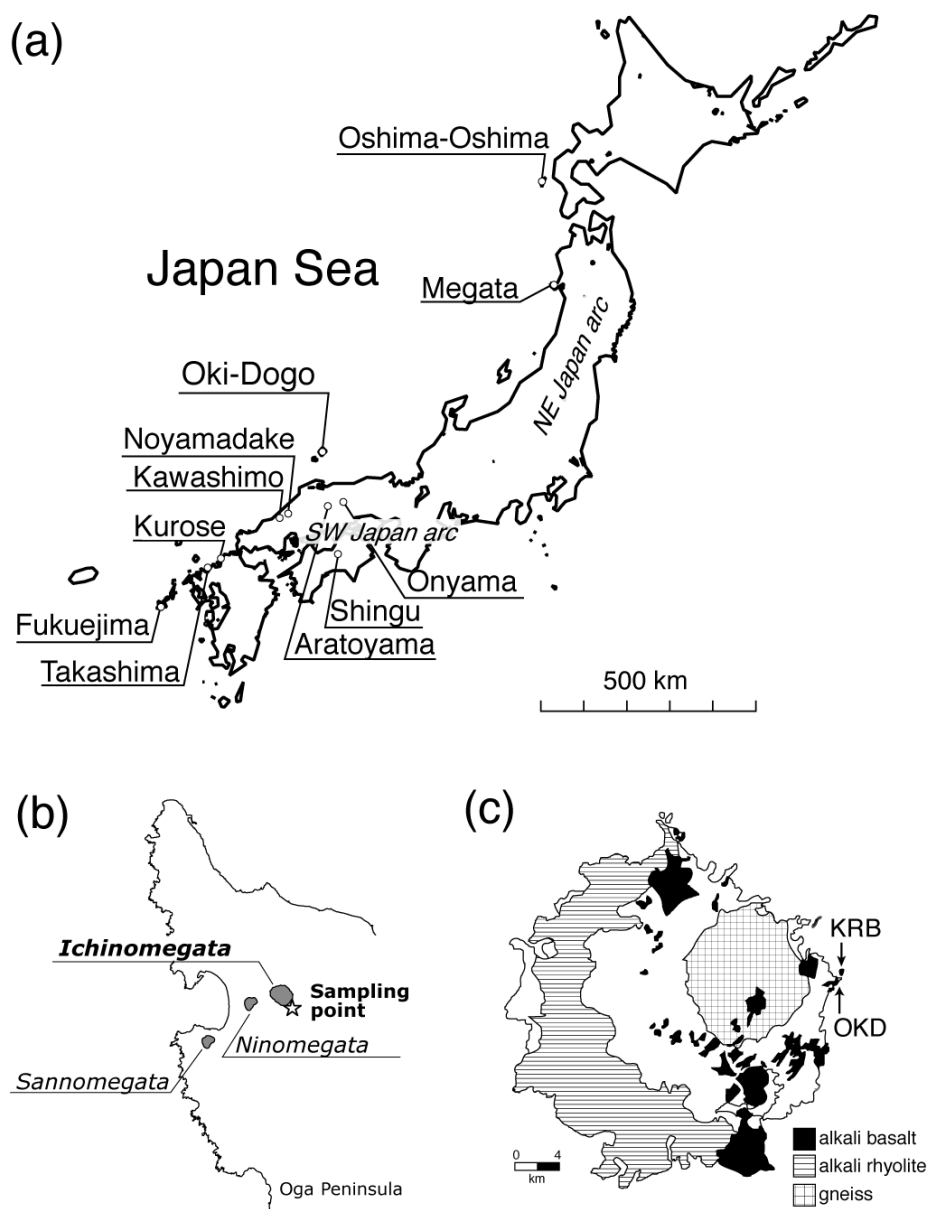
(a)

Oshima-Oshima

Japan Sea

Megata

NE Japan arc

Oki-Dogo

Noyamadake

Kawashimo

Kurose

SW Japan arc

Onyama

Fukuejima

Shingu

Takashima

Aratoyama

500 km

(b)

Ichinomegata

Sampling point

Ninomegata

Sannomegata

Oga Peninsula

(c)

KRB

OKD

0 4
km

alkali basalt

alkali rhyolite

gneiss